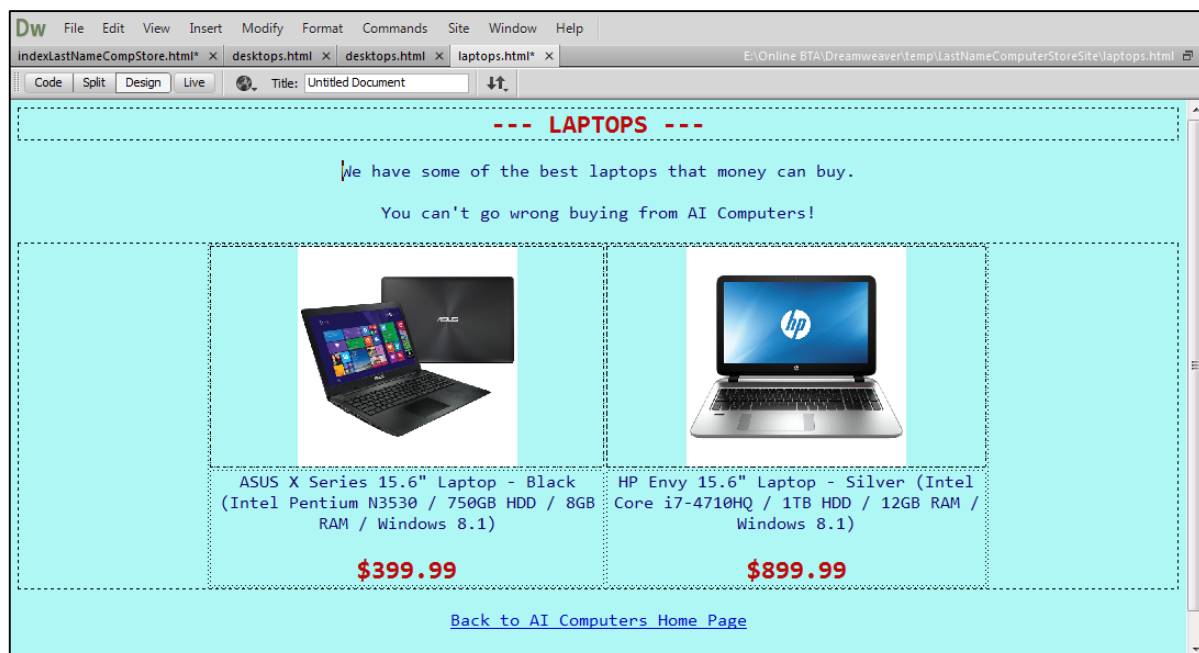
Dw File Edit View Insert Modify Format Commands Site Window Help

indexLastNameCompStore.html* × desktops.html × desktops.html × laptops.html* ×

E:\Online BTA\Dreamweaver\temp\LastNameComputerStoreSite\laptops.html

Code Split Design Live Title: Untitled Document

--- LAPTOPS ---

We have some of the best laptops that money can buy.

You can't go wrong buying from AI Computers!

ASUS

hp

| ASUS X Series 15.6" Laptop - Black (Intel Pentium N3530 / 750GB HDD / 8GB RAM / Windows 8.1) | HP Envy 15.6" Laptop - Silver (Intel Core i7-4710HQ / 1TB HDD / 12GB RAM / Windows 8.1) |
|---|---|
| $399.99 | $899.99 |

Back to AI Computers Home Page